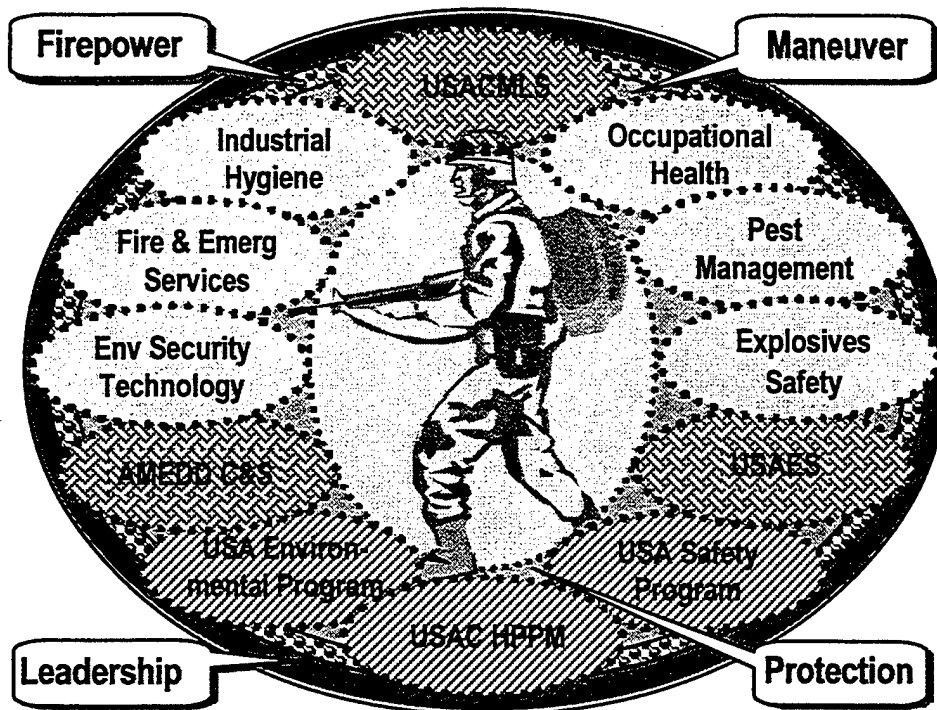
Firepower

Maneuver

USACMLS

Industrial Hygiene

Occupational Health

Fire & Emerg Services

Pest Management

Env Security Technology

Explosives Safety

AMEDD C&S

USAES

USA Environmental Program

USA Safety Program

USAC HPPM

Leadership

Protection